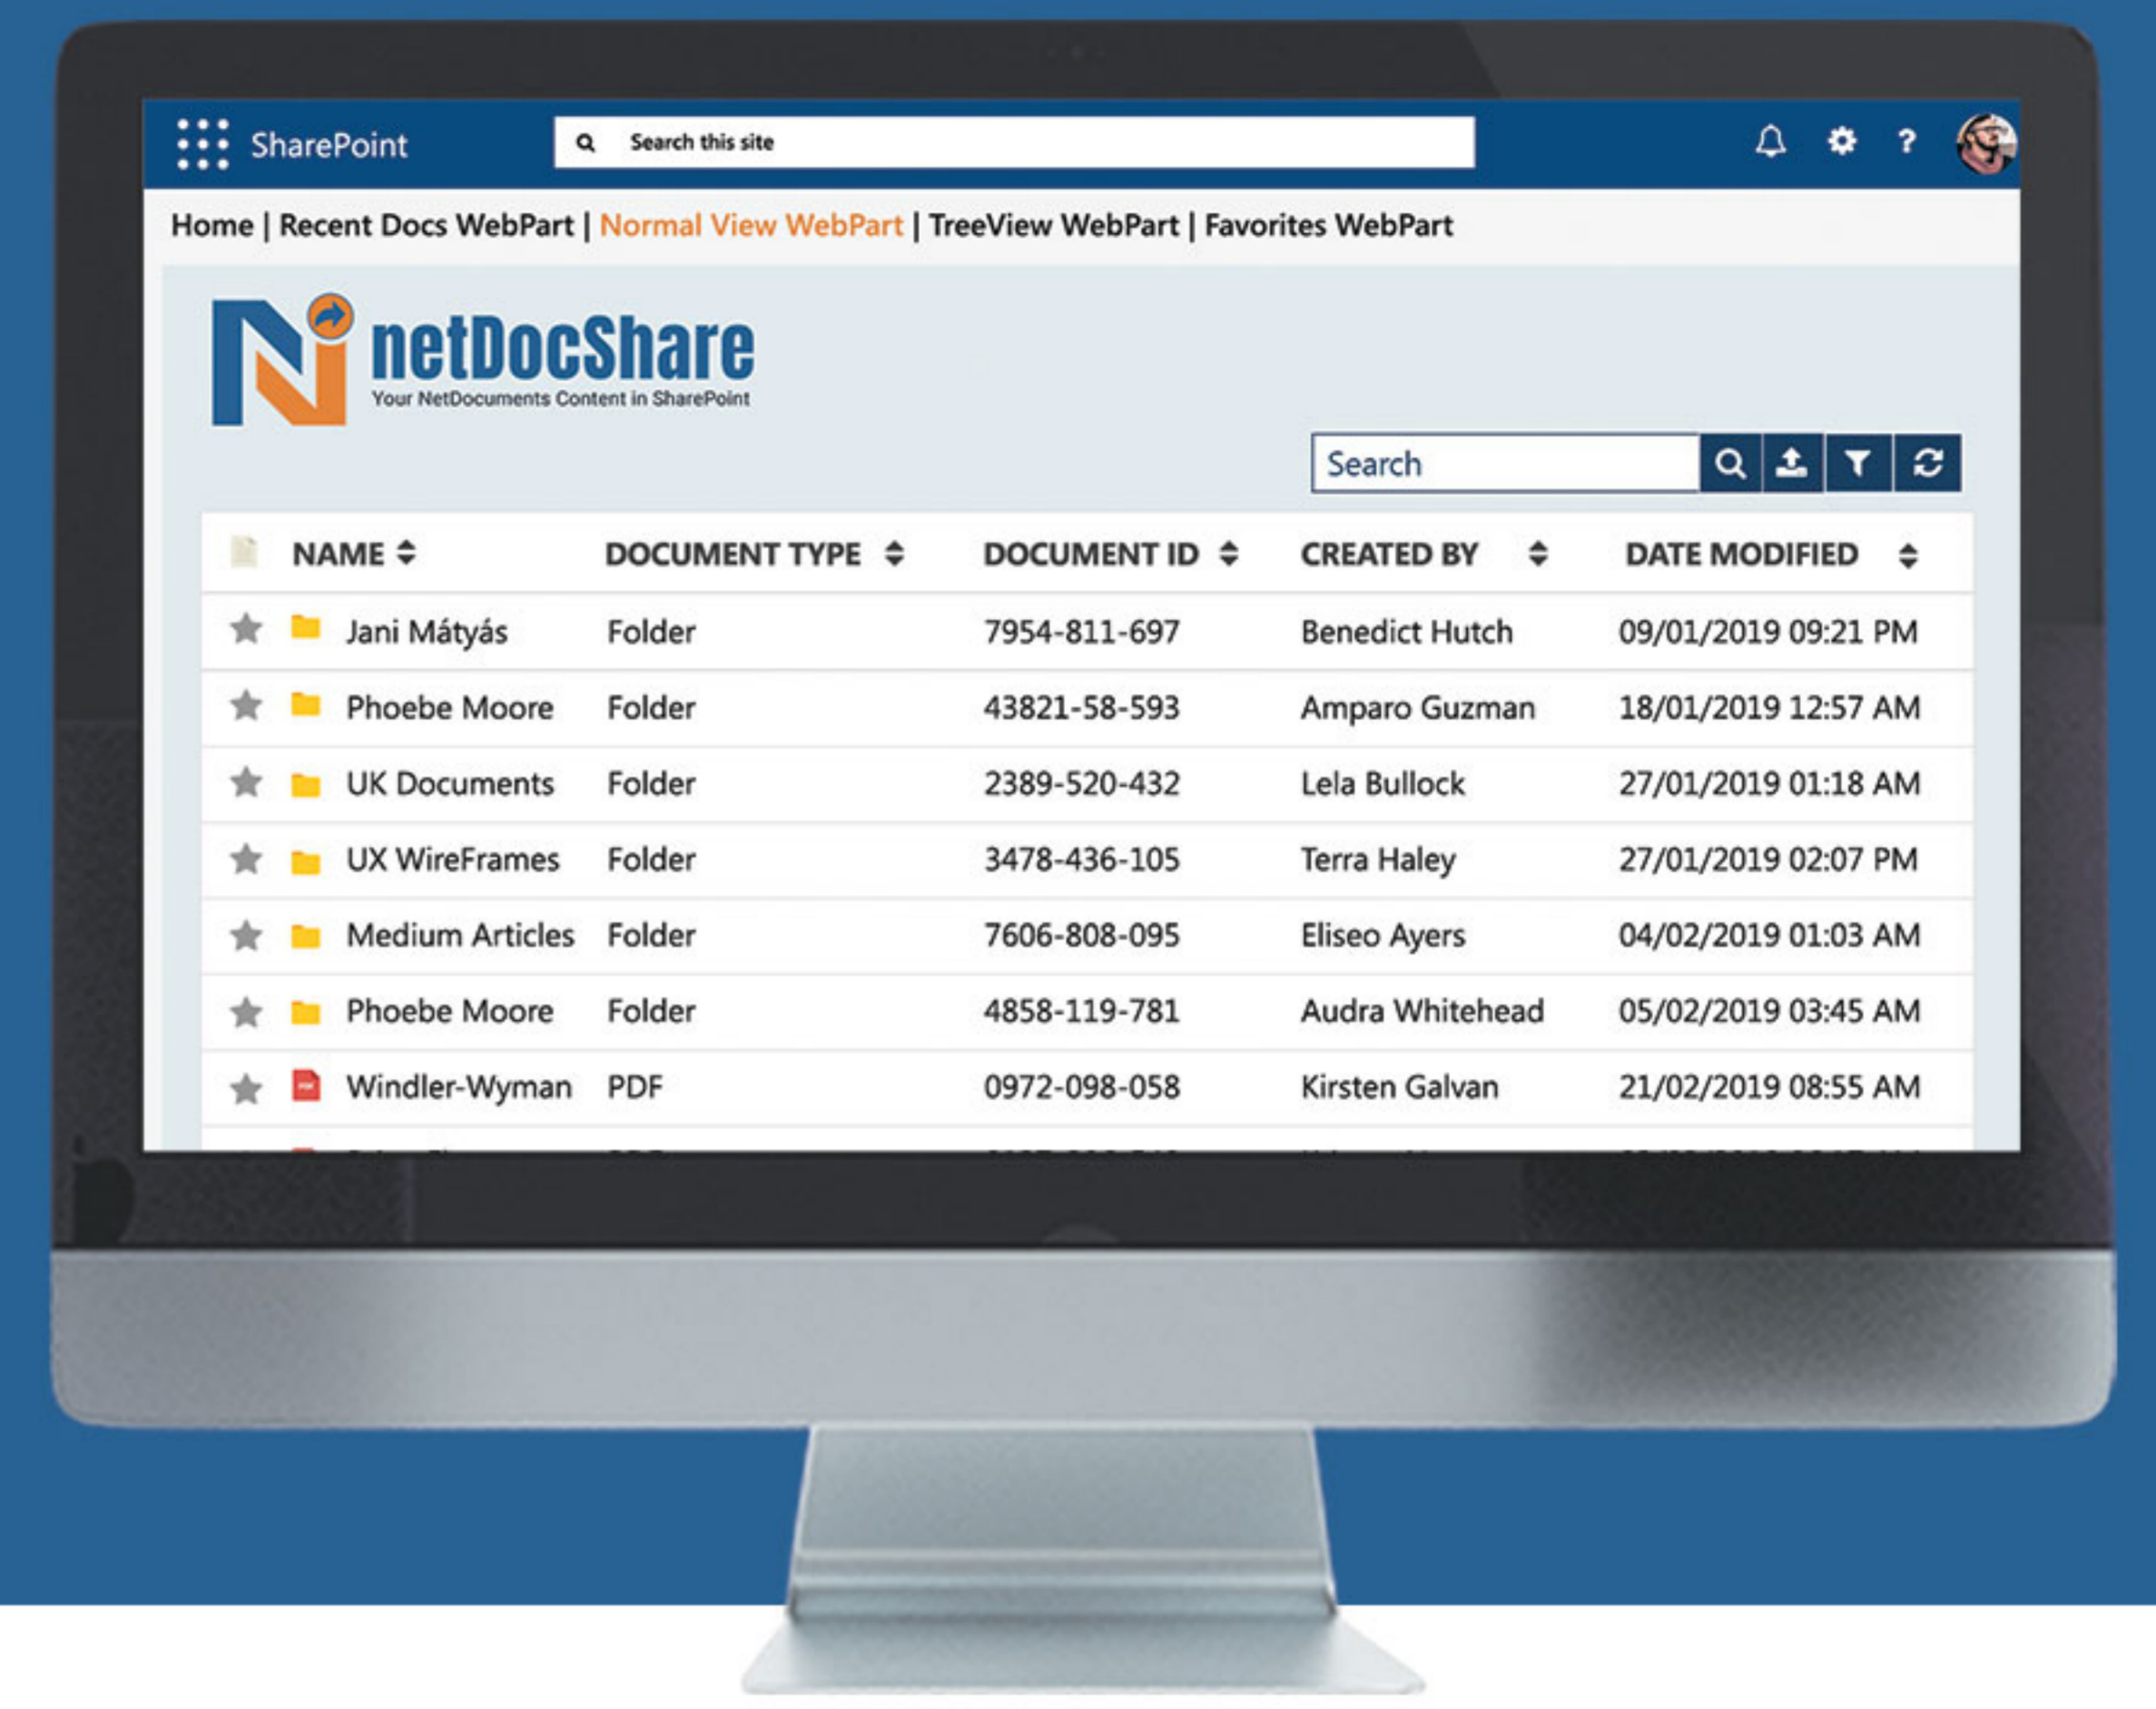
SharePoint

Search this site

?

Home | Recent Docs WebPart | Normal View WebPart | TreeView WebPart | Favorites WebPart

netDocShare
Your NetDocuments Content in SharePoint

Search

| | NAME | DOCUMENT TYPE | DOCUMENT ID | CREATED BY | DATE MODIFIED |
|---|---|---|---|---|---|
| | Jani Mátyás | Folder | 7954-811-697 | Benedict Hutch | 09/01/2019 09:21 PM |
| | Phoebe Moore | Folder | 43821-58-593 | Amparo Guzman | 18/01/2019 12:57 AM |
| | UK Documents | Folder | 2389-520-432 | Lela Bullock | 27/01/2019 01:18 AM |
| | UX WireFrames | Folder | 3478-436-105 | Terra Haley | 27/01/2019 02:07 PM |
| | Medium Articles | Folder | 7606-808-095 | Eliseo Ayers | 04/02/2019 01:03 AM |
| | Phoebe Moore | Folder | 4858-119-781 | Audra Whitehead | 05/02/2019 03:45 AM |
| | Windler-Wyman | PDF | 0972-098-058 | Kirsten Galvan | 21/02/2019 08:55 AM |
| | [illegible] | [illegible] | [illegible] | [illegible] | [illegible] |